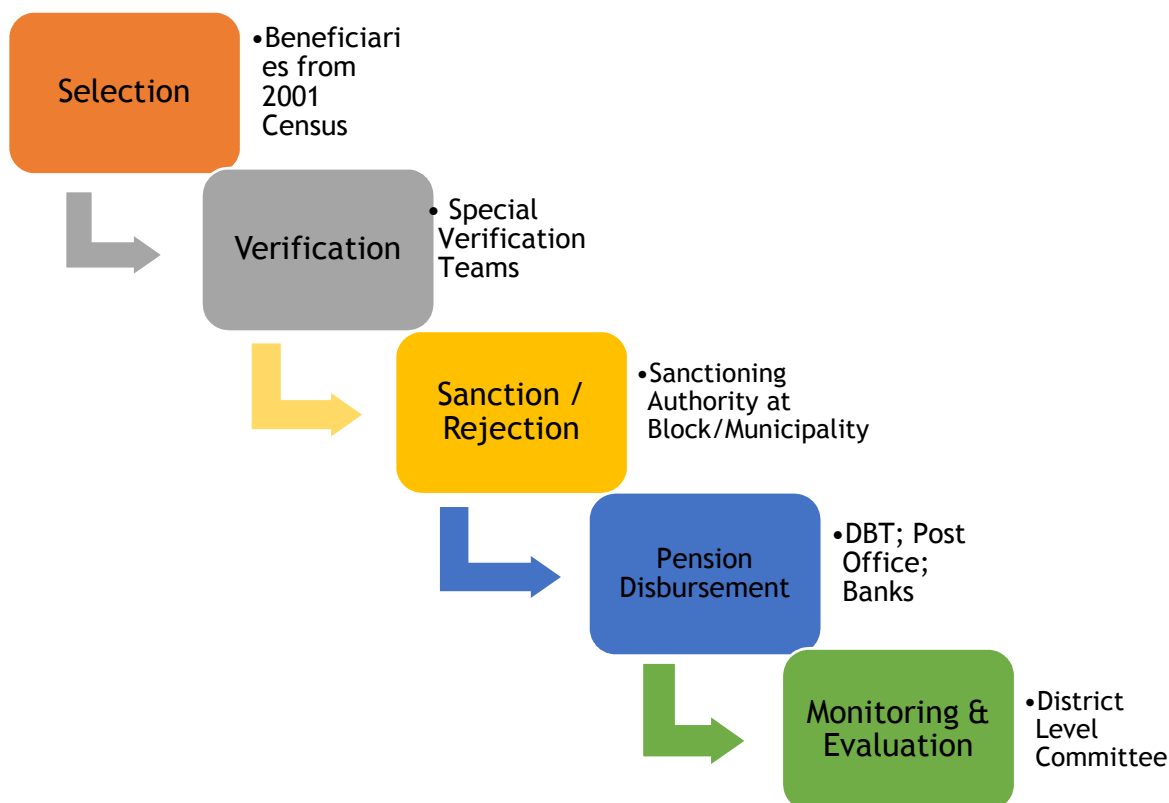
Selection

•Beneficiaries from 2001 Census

Verification

• Special Verification Teams

Sanction / Rejection

•Sanctioning Authority at Block/Municipality

Pension Disbursement

•DBT; Post Office; Banks

Monitoring & Evaluation

•District Level Committee